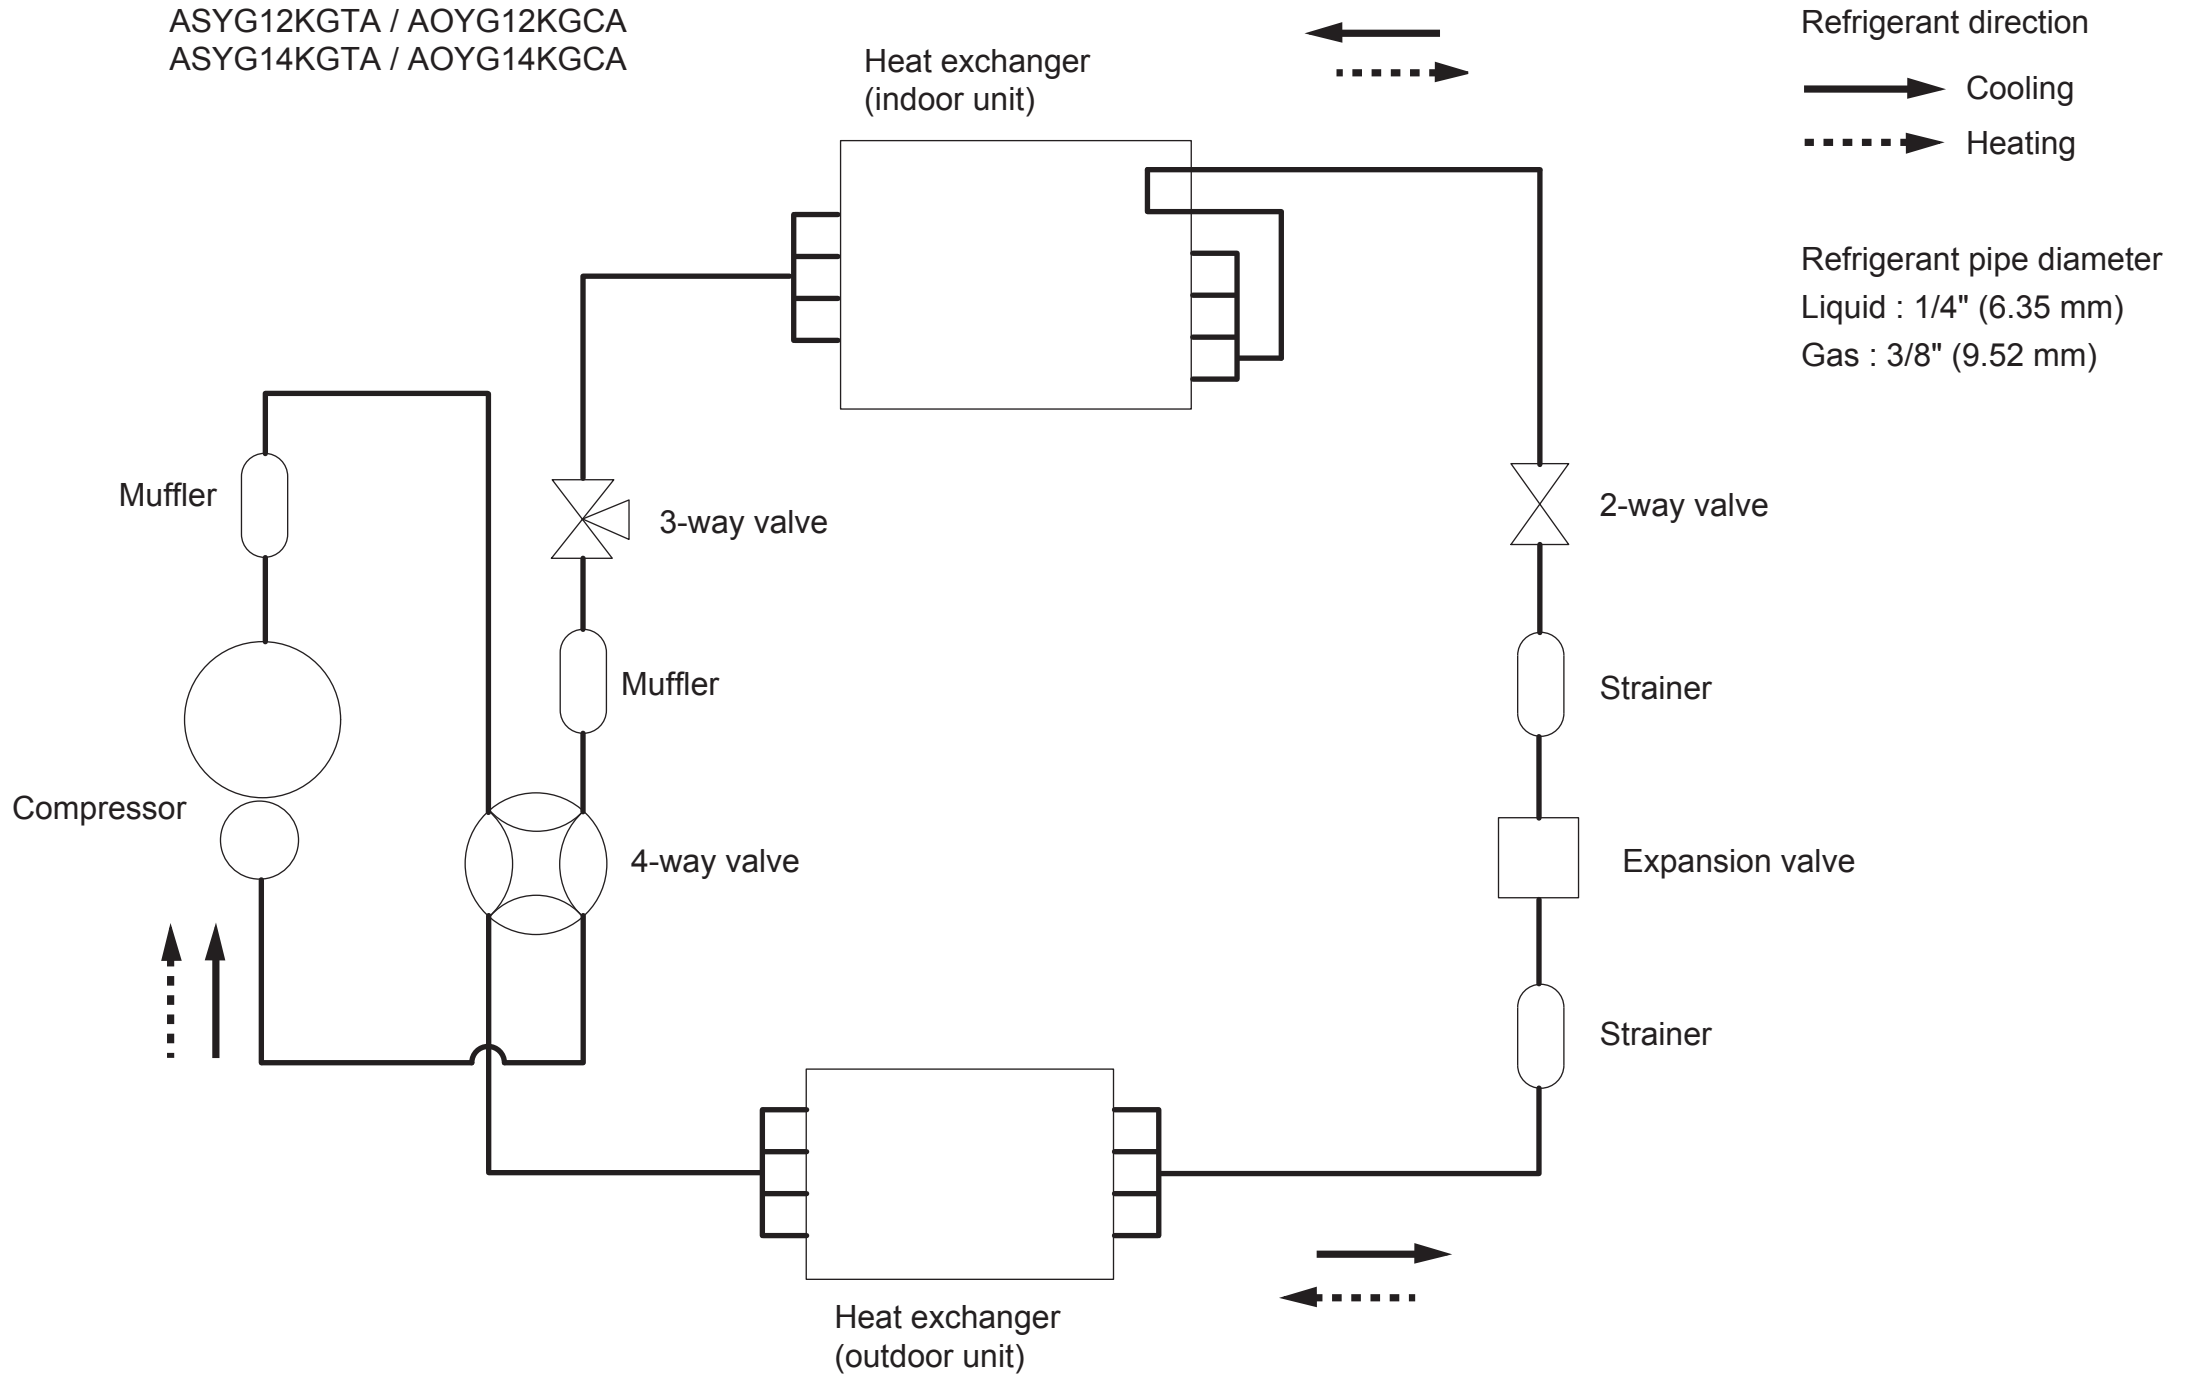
ASYG12KGTA / AOYG12KGCA
ASYG14KGTA / AOYG14KGCA

Heat exchanger
(indoor unit)

Refrigerant direction

Cooling

Heating

Refrigerant pipe diameter
Liquid : 1/4" (6.35 mm)
Gas : 3/8" (9.52 mm)

Muffler

3-way valve

2-way valve

Muffler

Strainer

Compressor

4-way valve

Expansion valve

Strainer

Heat exchanger
(outdoor unit)